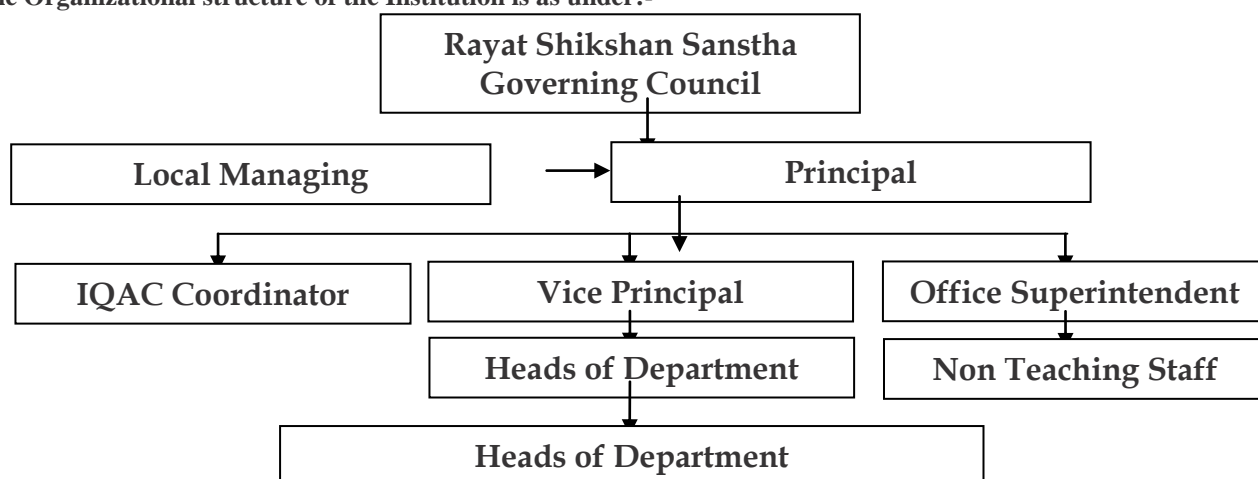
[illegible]e Organizational structure of the Institution is as under:-

Rayat Shikshan Sanstha Governing Council

Local Managing

Principal

IQAC Coordinator

Vice Principal

Office Superintendent

Heads of Department

Non Teaching Staff

Heads of Department